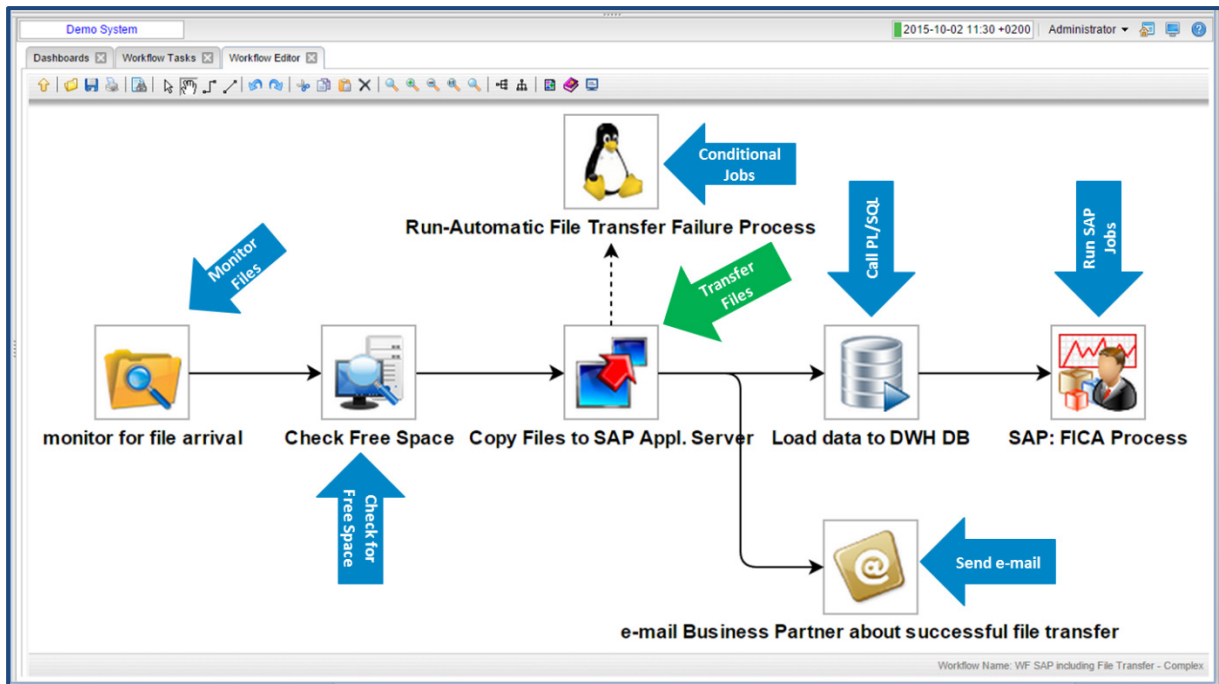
Demo System

2015-10-02 11:30 +0200 Administrator

Dashboards Workflow Tasks Workflow Editor

Conditional Jobs

Run-Automatic File Transfer Failure Process

Call PL/SQL

Run SAP Jobs

Monitor Files

Transfer Files

monitor for file arrival

Check Free Space

Copy Files to SAP Appl. Server

Load data to DWH DB

SAP: FICA Process

Check for Free Space

Send e-mail

e-mail Business Partner about successful file transfer

Workflow Name: WF SAP including File Transfer - Complex